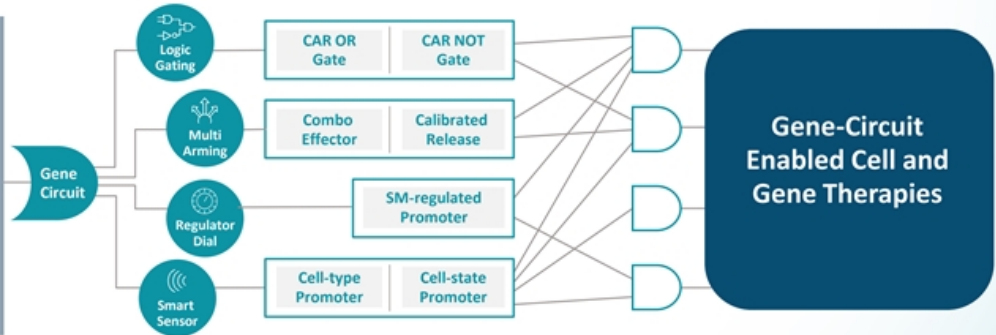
Gene Circuit

Logic Gating

CAR OR Gate

CAR NOT Gate

Multi Arming

Combo Effector

Calibrated Release

Regulator Dial

SM-regulated Promoter

Smart Sensor

Cell-type Promoter

Cell-state Promoter

Gene-Circuit Enabled Cell and Gene Therapies